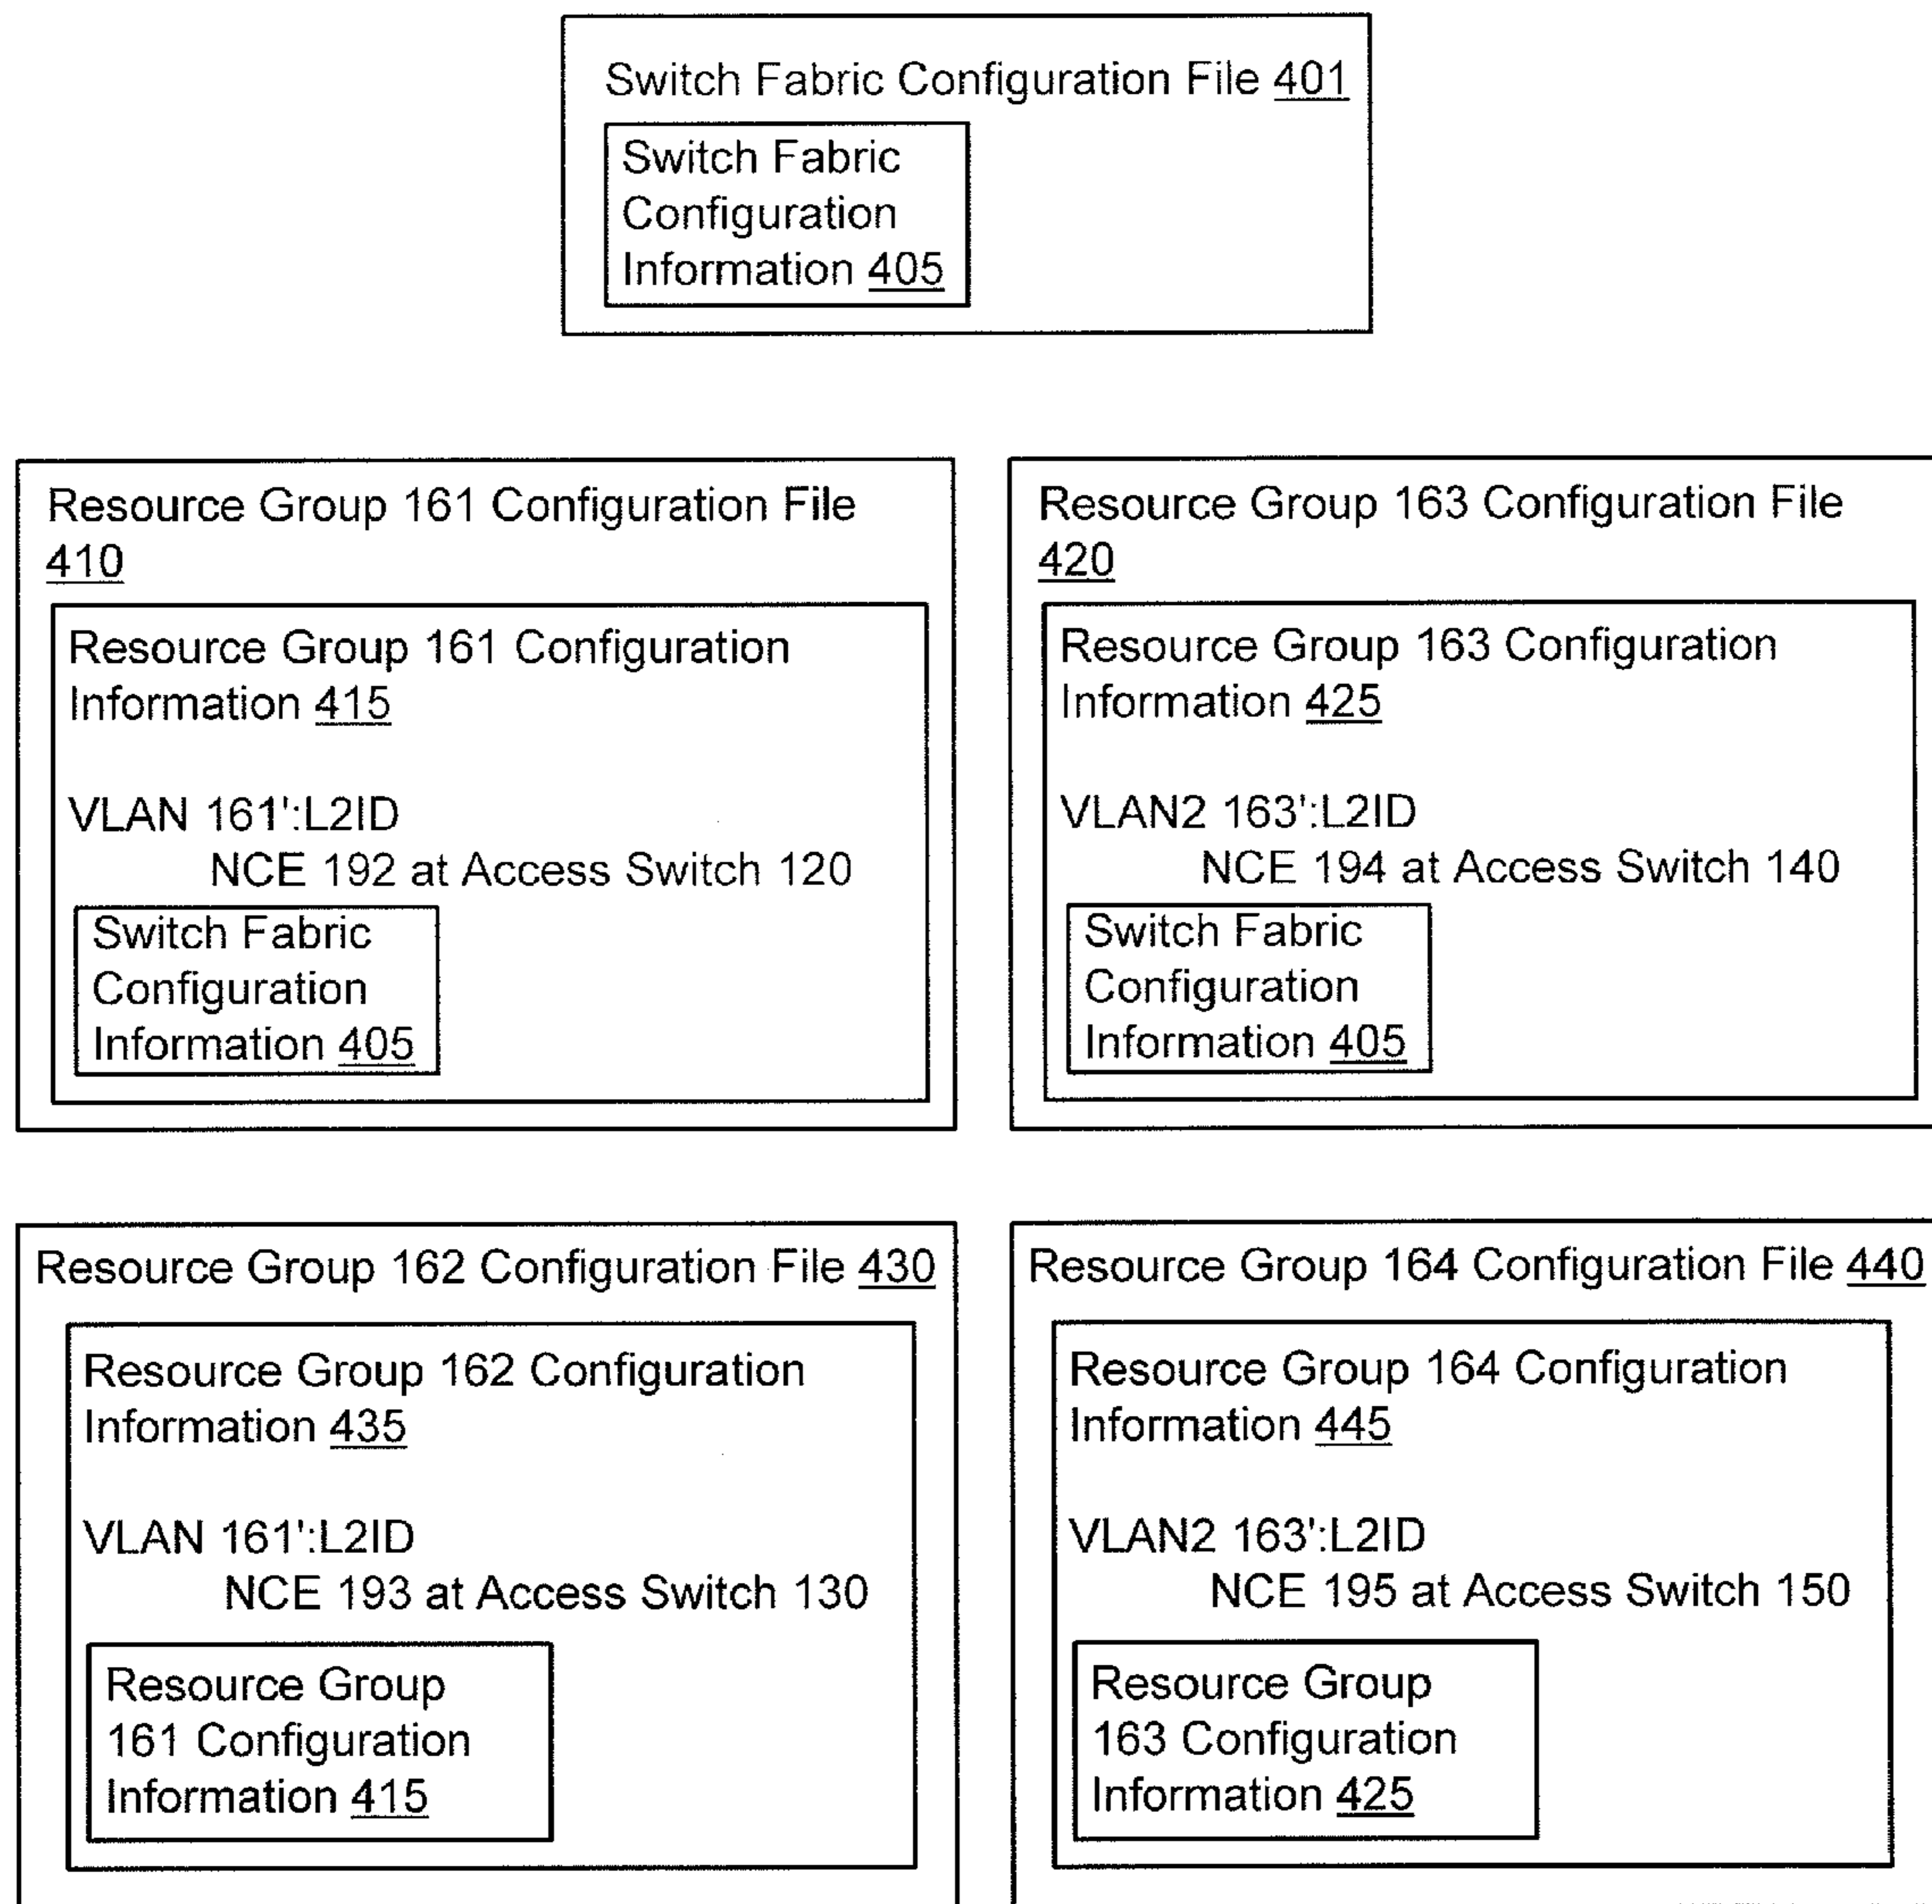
Switch Fabric Configuration File 401

Switch Fabric Configuration Information 405

Resource Group 161 Configuration File 410

Resource Group 161 Configuration Information 415

VLAN 161':L2ID
NCE 192 at Access Switch 120

Switch Fabric Configuration Information 405

Resource Group 163 Configuration File 420

Resource Group 163 Configuration Information 425

VLAN2 163':L2ID
NCE 194 at Access Switch 140

Switch Fabric Configuration Information 405

Resource Group 162 Configuration File 430

Resource Group 162 Configuration Information 435

VLAN 161':L2ID
NCE 193 at Access Switch 130

Resource Group 161 Configuration Information 415

Resource Group 164 Configuration File 440

Resource Group 164 Configuration Information 445

VLAN2 163':L2ID
NCE 195 at Access Switch 150

Resource Group 163 Configuration Information 425